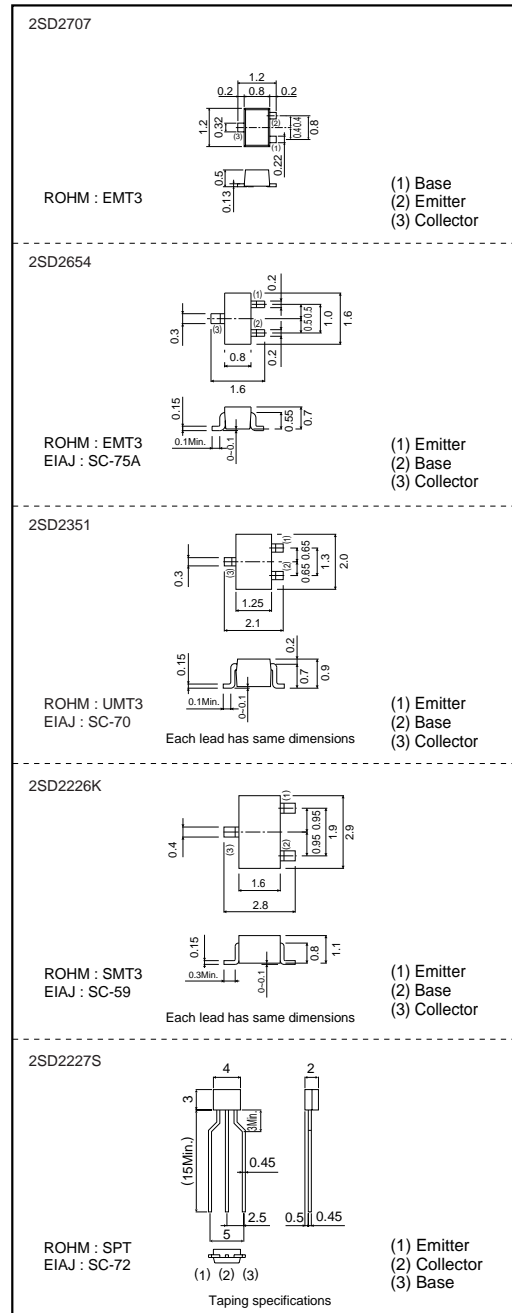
2SD2707

1.2
0.2 0.8 0.2
1.2
0.32
(3)
(2)
(1)
0.4 0.4
0.8
0.22
0.5
0.13

ROHM : EMT3

(1) Base
(2) Emitter
(3) Collector

2SD2654

(1)
(2)
(3)
0.2
0.5 0.5
1.0
1.6
0.3
0.8
0.2
1.6
0.15
0.55
0.7
0.1Min.
0~0.1

ROHM : EMT3
EIAJ : SC-75A

(1) Emitter
(2) Base
(3) Collector

2SD2351

(1)
(2)
(3)
0.65 0.65
1.3
2.0
0.3
1.25
2.1
0.2
0.15
0.7
0.9
0.1Min.
0~0.1

ROHM : UMT3
EIAJ : SC-70

Each lead has same dimensions

(1) Emitter
(2) Base
(3) Collector

2SD2226K

(1)
(2)
(3)
0.95 0.95
1.9
2.9
0.4
1.6
2.8
0.15
0.8
1.1
0.3Min.
0~0.1

ROHM : SMT3
EIAJ : SC-59

Each lead has same dimensions

(1) Emitter
(2) Base
(3) Collector

2SD2227S

4
2
3
3Min.
(15Min.)
0.45
2.5
5
0.5
0.45

ROHM : SPT
EIAJ : SC-72

(1) (2) (3)

Taping specifications

(1) Emitter
(2) Collector
(3) Base